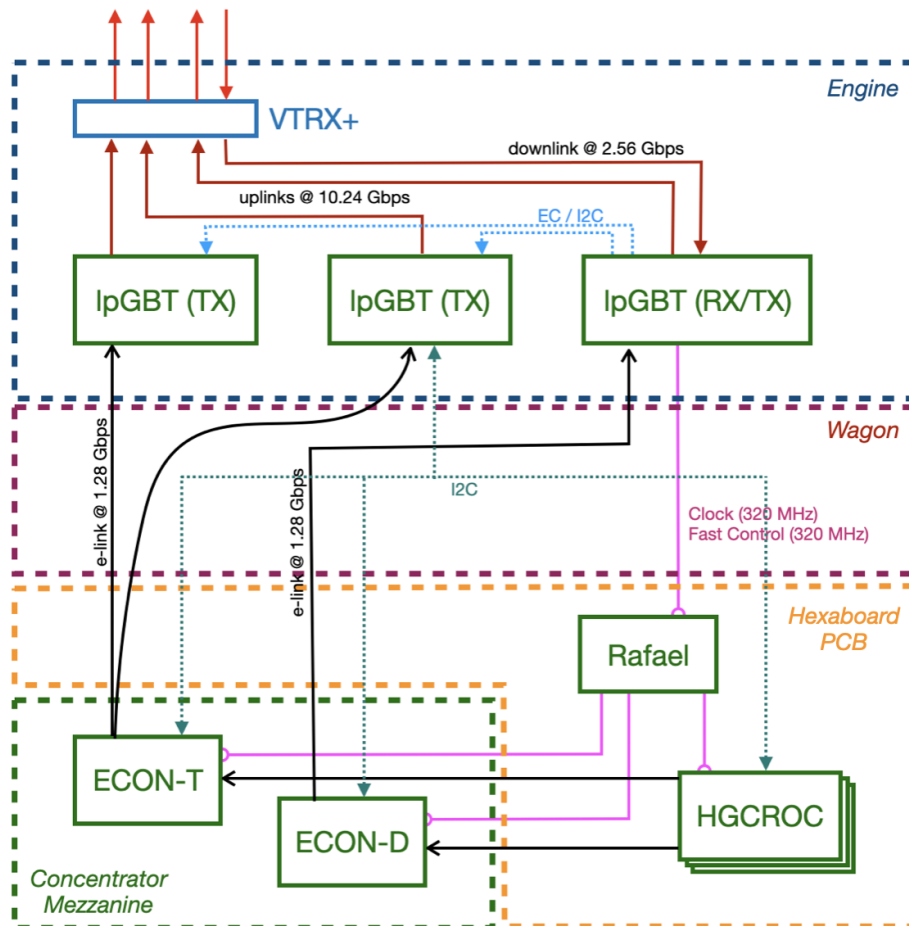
Engine

VTRX+

downlink @ 2.56 Gbps

uplinks @ 10.24 Gbps

EC / I2C

lpGBT (TX)

lpGBT (TX)

lpGBT (RX/TX)

Wagon

e-link @ 1.28 Gbps

e-link @ 1.28 Gbps

I2C

Clock (320 MHz)
Fast Control (320 MHz)

Hexaboard PCB

Rafael

ECON-T

ECON-D

HGCROC

Concentrator Mezzanine